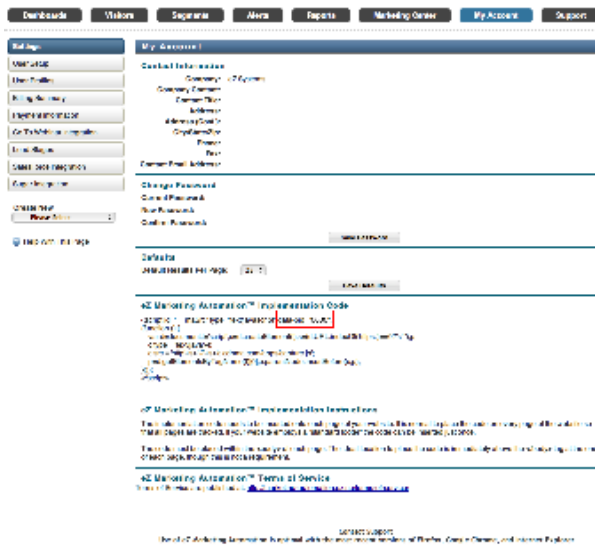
Dashboards Visitors Segments Alerts Reports Marketing Center My Account Support

Settings
User Setup
User Profile
Billing Summary
Implementation Code
GoToWebinar Integration
Form Setup
Salesforce Integration
App Integration

My Account

Contact Information
Company:
Company Contact:
Contact Title:
Address:
Address(Cont):
City/State/Zip:
Phone:
Fax:
Contact Email Address:

Change Password
Current Password:
New Password:
Confirm Password:

Defaults
Default Results Per Page:

eZ Marketing Automation™ Implementation Code

eZ Marketing Automation™ Implementation Instructions

eZ Marketing Automation™ Terms of Service

Contact Support